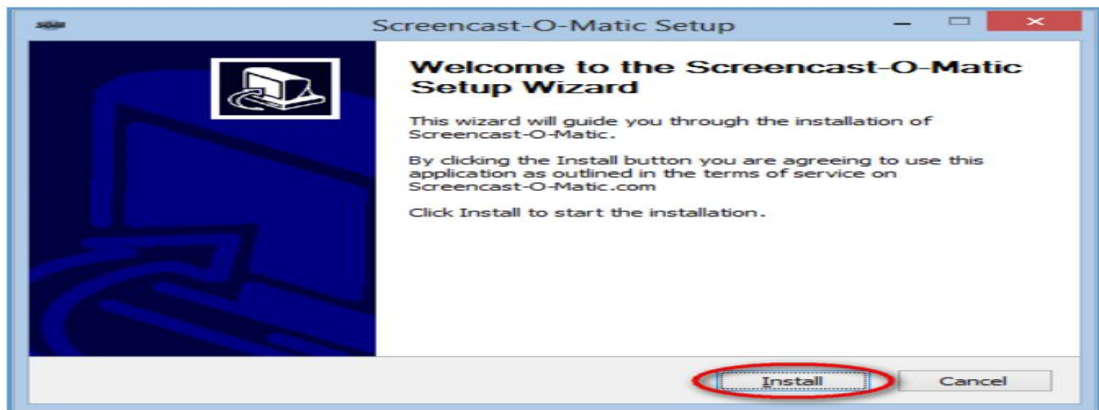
Screencast-O-Matic Setup

Welcome to the Screencast-O-Matic Setup Wizard

This wizard will guide you through the installation of Screencast-O-Matic.

By clicking the Install button you are agreeing to use this application as outlined in the terms of service on Screencast-O-Matic.com

Click Install to start the installation.

Install

Cancel